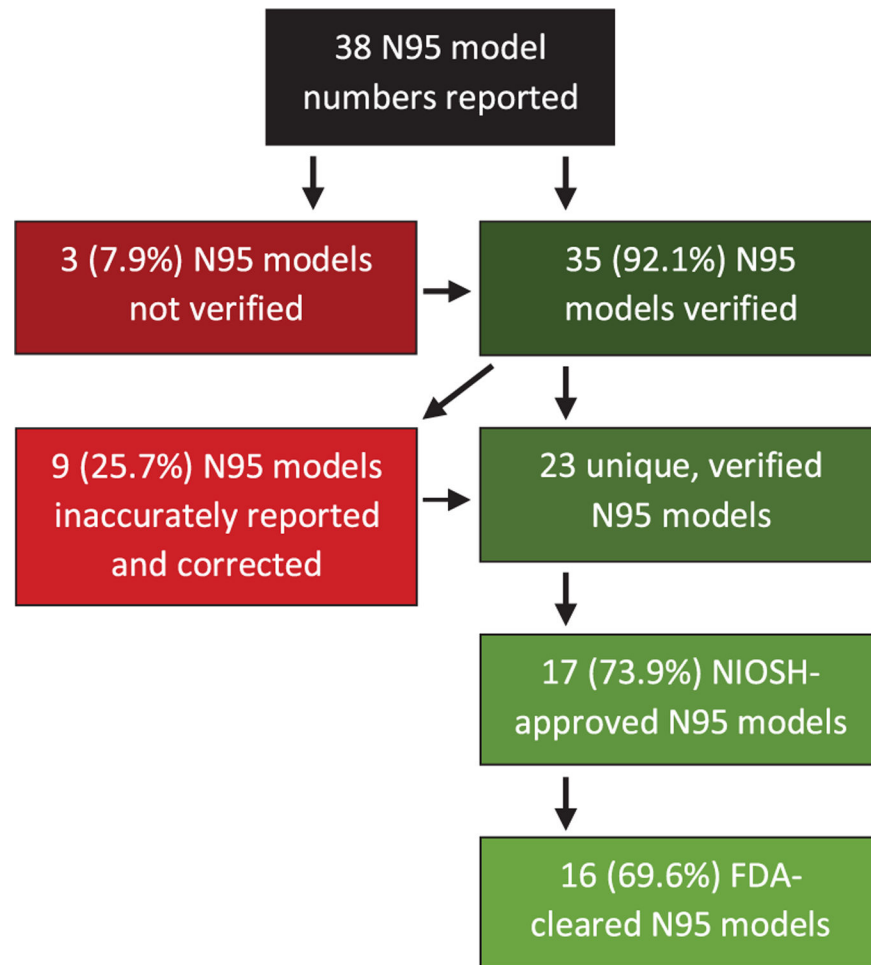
38 N95 model numbers reported

3 (7.9%) N95 models not verified

35 (92.1%) N95 models verified

9 (25.7%) N95 models inaccurately reported and corrected

23 unique, verified N95 models

17 (73.9%) NIOSH-approved N95 models

16 (69.6%) FDA-cleared N95 models